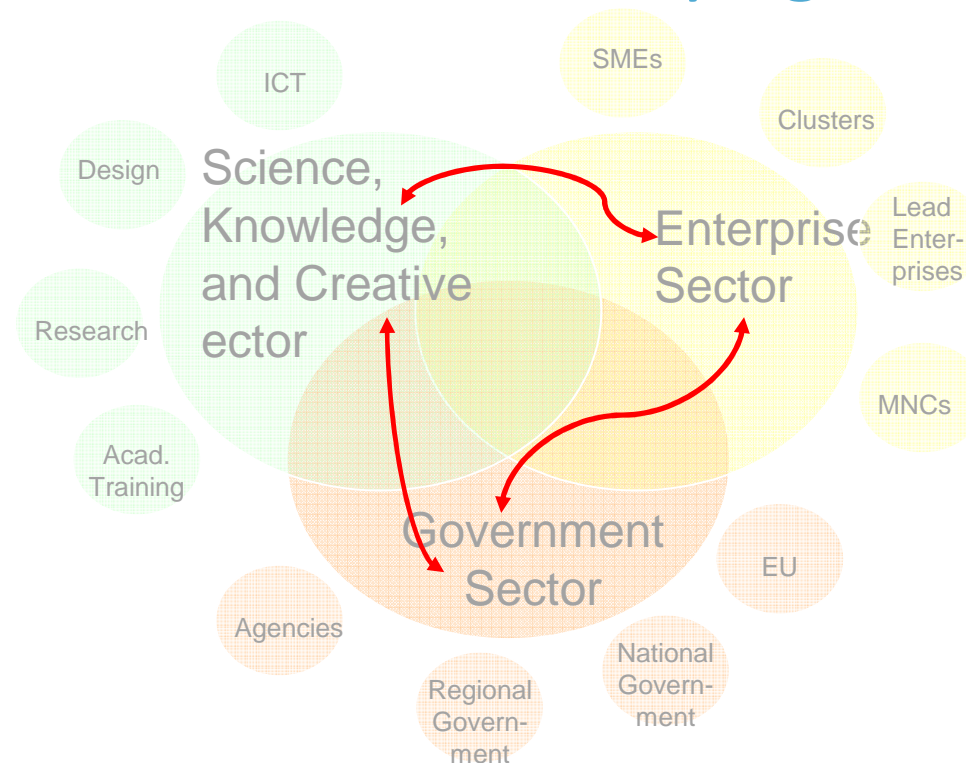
ICT

SMEs

Clusters

Design

Science, Knowledge, and Creative ector

Enterprise Sector

Lead Enterprises

Research

MNCs

Acad. Training

Government Sector

EU

Agencies

National Government

Regional Government